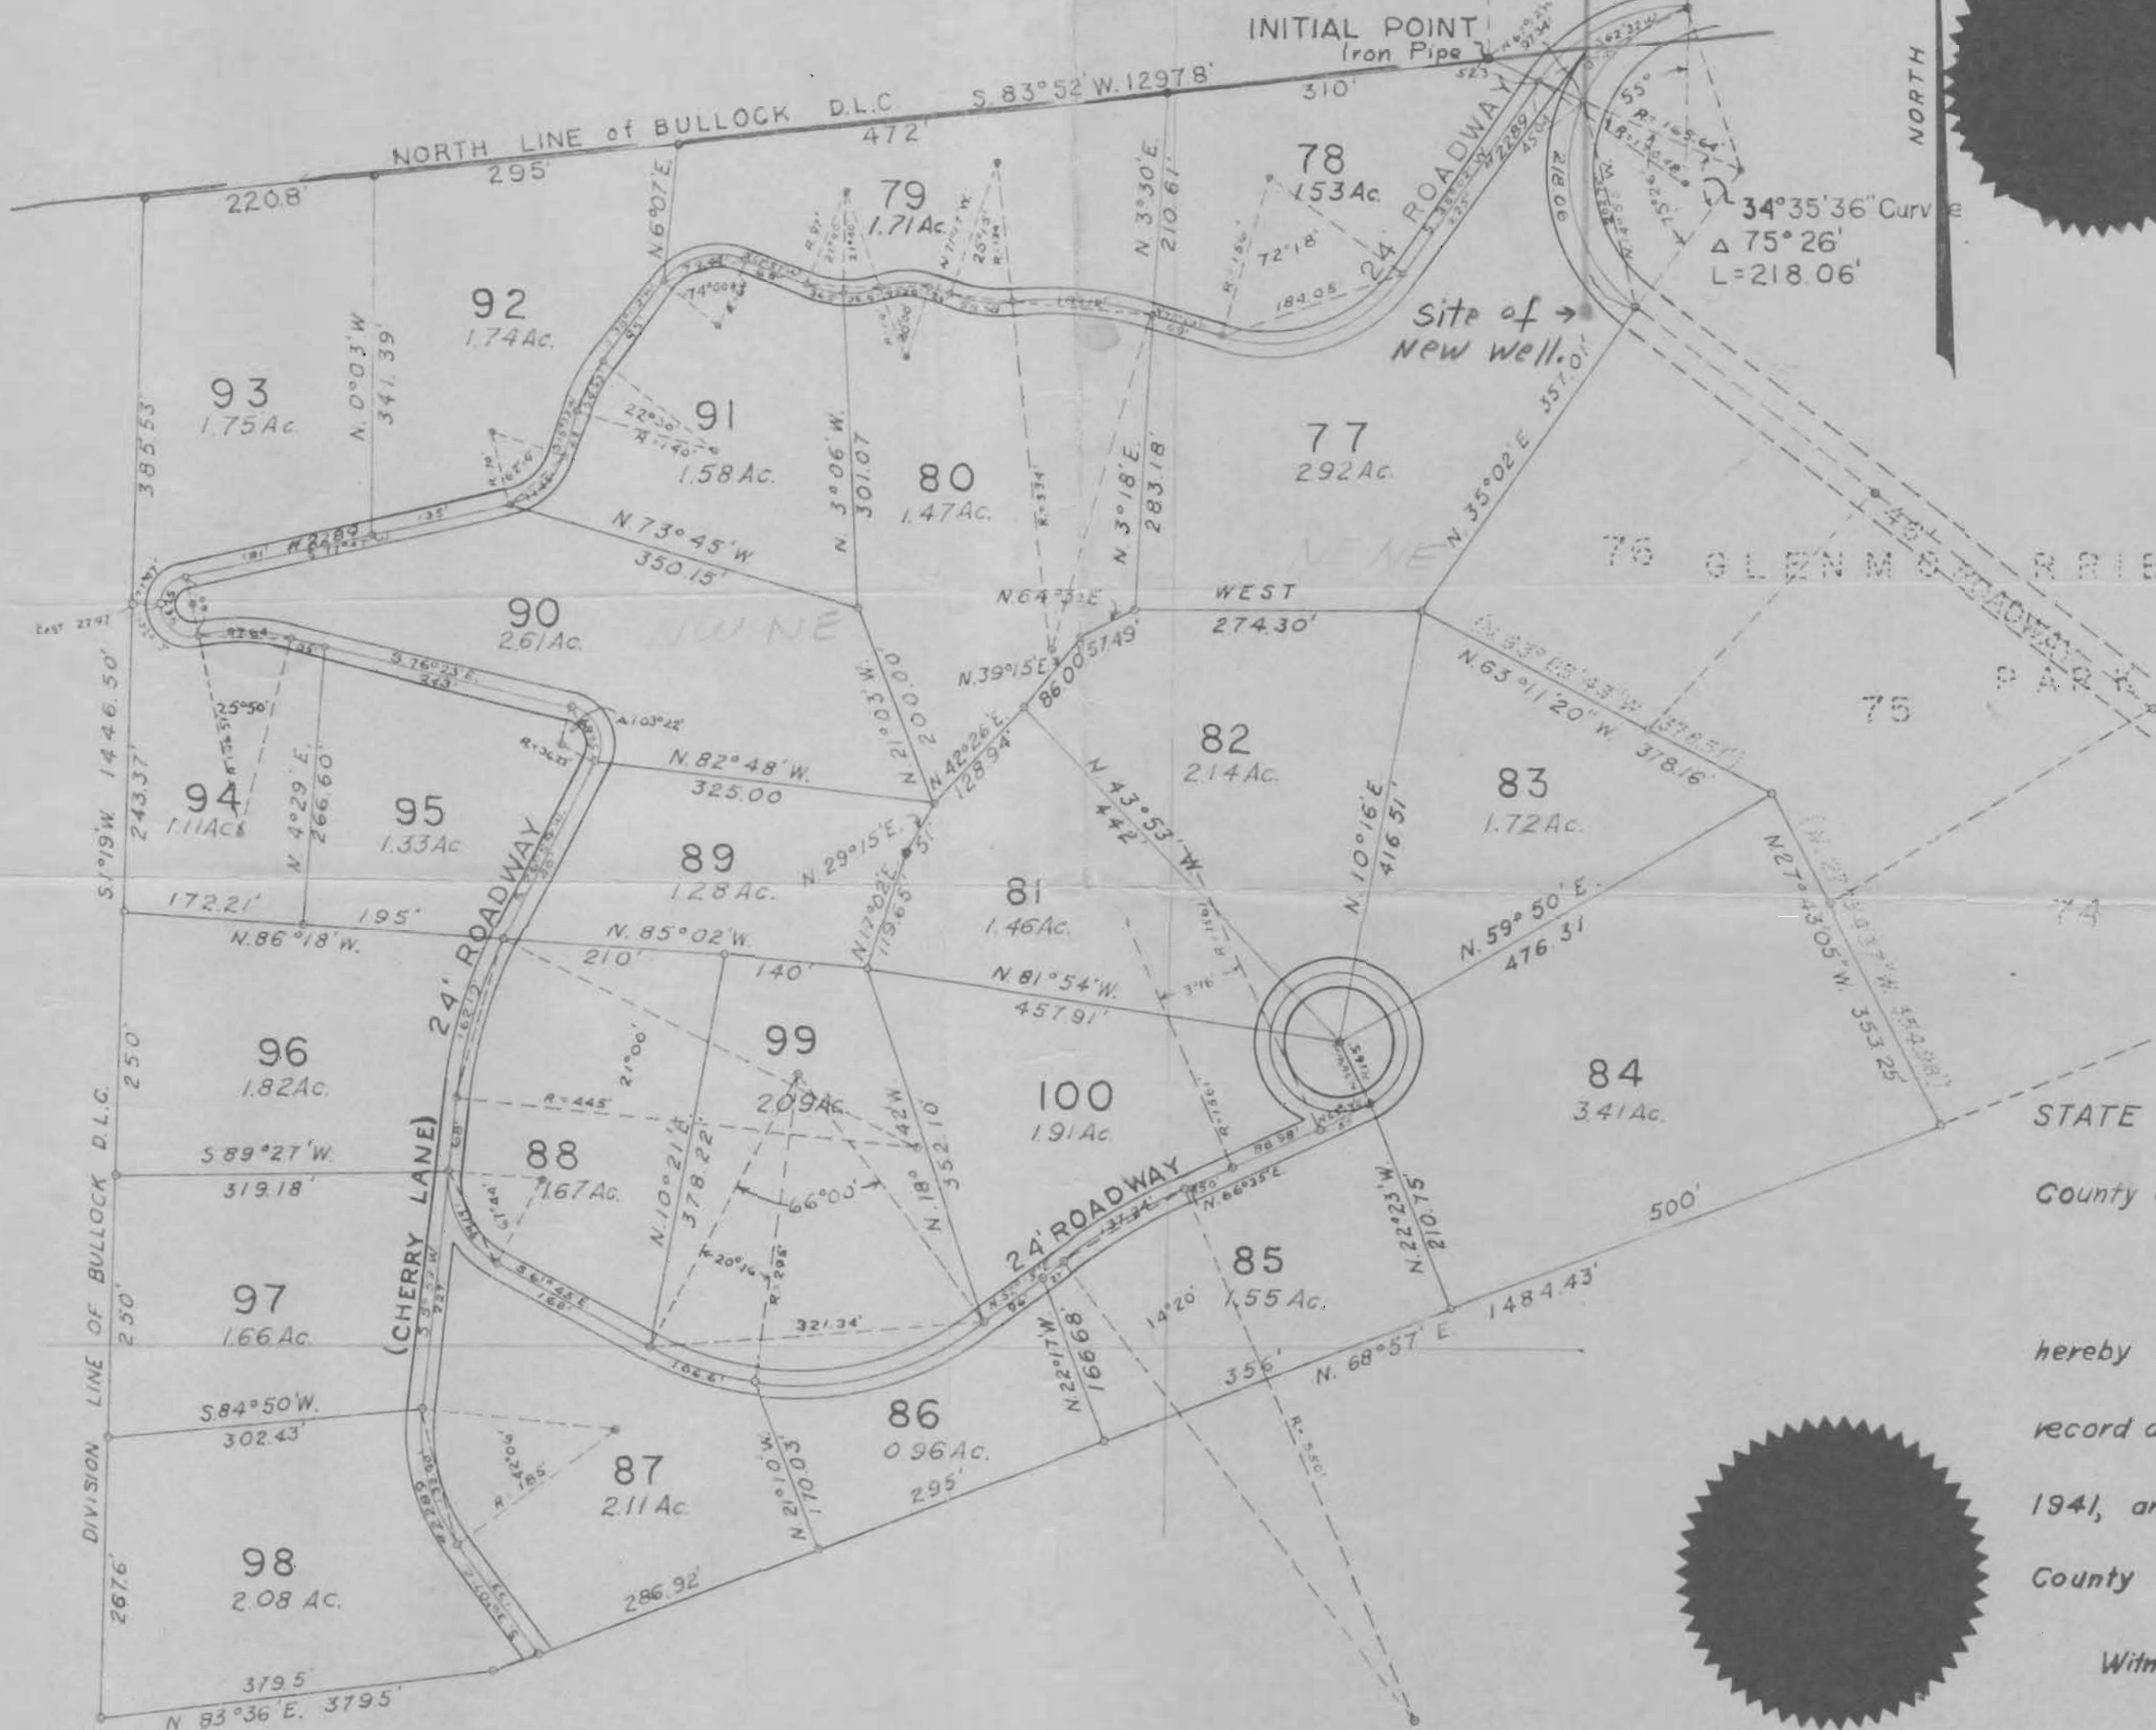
INITIAL POINT
Iron Pipe

NORTH

NORTH LINE of BULLOCK D.L.C S. 83°52' W. 1297.8'

220.8'
295'
472'
310'

78
1.53 Ac.

79
1.71 Ac.

92
1.74 Ac.

93
1.75 Ac.

91
1.58 Ac.

80
1.47 Ac.

77
2.92 Ac.

24' ROADWAY

34°35'36" Curve
Δ 75° 26'
L=218.06'

Site of → New well.

N. 6°07' E.
N. 3°30' E.
210.61'
N. 0°03' W.
341.39'
385.53'
N. 3°06' W.
301.07
N. 3°18' E.
283.18'
N. 35°02' E.
357.01'
72°18'
184.05'
74°00'
22°30'
R=140'
R=334'

N. 73°45' W.
350.15'

76 GLENMORRIE ROAD PARK

90
2.61 Ac.

N. 64°3' E.
WEST
274.30'

S. 76°23' E.
25°50'
Δ 103°22'

N. 39°15' E.
86.00
57.49'

N. 63°11'20" W.
378.16'

75

82
2.14 Ac.

83
1.72 Ac.

94
1.11 Ac.

95
1.33 Ac.

N. 82°48' W.
325.00

N. 21°03' W.
200.00

N. 42°26' E.
128.94'

N. 43°53' W.
442'

N. 10°16' E.
416.51'

S. 1°19' W. 1446.50'
243.37'
N. 4°29' E.
266.60'

89
1.28 Ac.

N. 29°15' E.

81
1.46 Ac.

N. 17°02' E.
119.65'

N. 59° 50' E.
476.31

N. 27°43'05" W.
353.25'

74

172.21'
195'
N. 86°18' W.

N. 85°02' W.
210'
140'

N. 81°54' W.
457.91'

24' ROADWAY

96
1.82 Ac.

99
2.09 Ac.

100
1.91 Ac.

84
3.41 Ac.

21°00'
R=445'
250'

88
1.67 Ac.

S. 89°27' W.
319.18'

N. 10°21' E.
378.22'
66°00'
N. 18° 42' W.
352.10'

(CHERRY LANE)

24' ROADWAY
N. 66°35' E.
N. 22°23' W.
210.75'

85
1.55 Ac.

500'

97
1.66 Ac.

321.34'
14°20'

N. 68°57' E. 1484.43'
356'

DIVISION LINE OF BULLOCK D.L.C.

S. 84°50' W.
302.43'

86
0.96 Ac.

N. 22°17' W.
166.68'

87
2.11 Ac.

N. 21°10' W.
110.03'

295'

R=550'

98
2.08 Ac.

267.6'
286.92'

379.5'
N. 83°36' E. 379.5'

STATE
County
hereby
record
1941, a
County
Witn